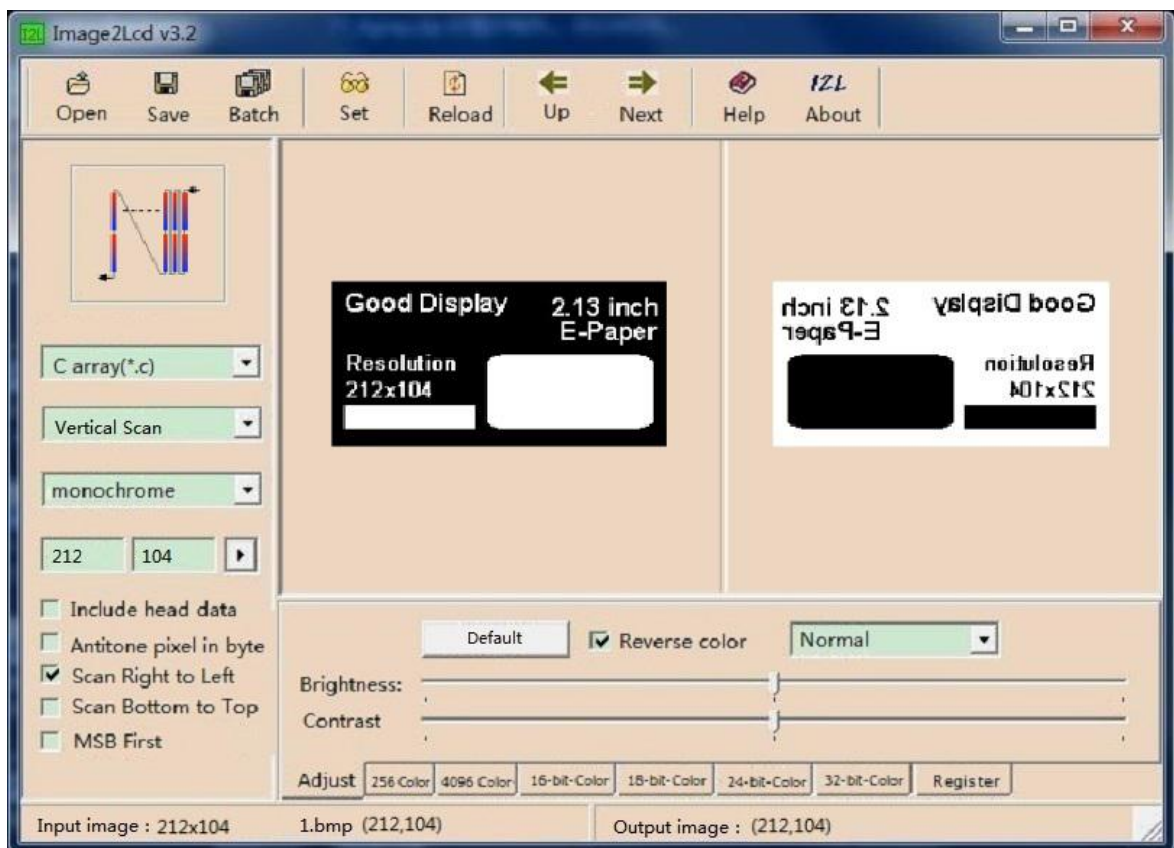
Image2Lcd v3.2

Open Save Batch Set Reload Up Next Help About

Good Display 2.13 inch E-Paper
Resolution 212x104

Good Display 2.13 inch E-Paper
Resolution 212x104

C array(*.c)
Vertical Scan
monochrome
212 104

Include head data
Antitone pixel in byte
Scan Right to Left
Scan Bottom to Top
MSB First

Default
Reverse color
Normal
Brightness:
Contrast

Adjust 256 Color 4096 Color 16-bit-Color 18-bit-Color 24-bit-Color 32-bit-Color Register

Input image : 212x104 1.bmp (212,104) Output image : (212,104)